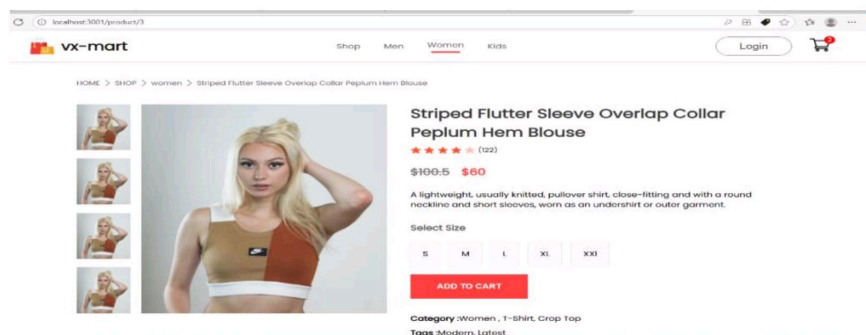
localhost:3001/product/3

vx-mart

Shop Men Women Kids

Login

2

HOME > SHOP > women > Striped Flutter Sleeve Overlap Collar Peplum Hem Blouse

Striped Flutter Sleeve Overlap Collar Peplum Hem Blouse

(122)

$100.5 $60

A lightweight, usually knitted, pullover shirt, close-fitting and with a round neckline and short sleeves, worn as an undershirt or outer garment.

Select Size

S M L XL XXL

ADD TO CART

Category :Women , T-Shirt, Crop Top

Tags :Modern, Latest